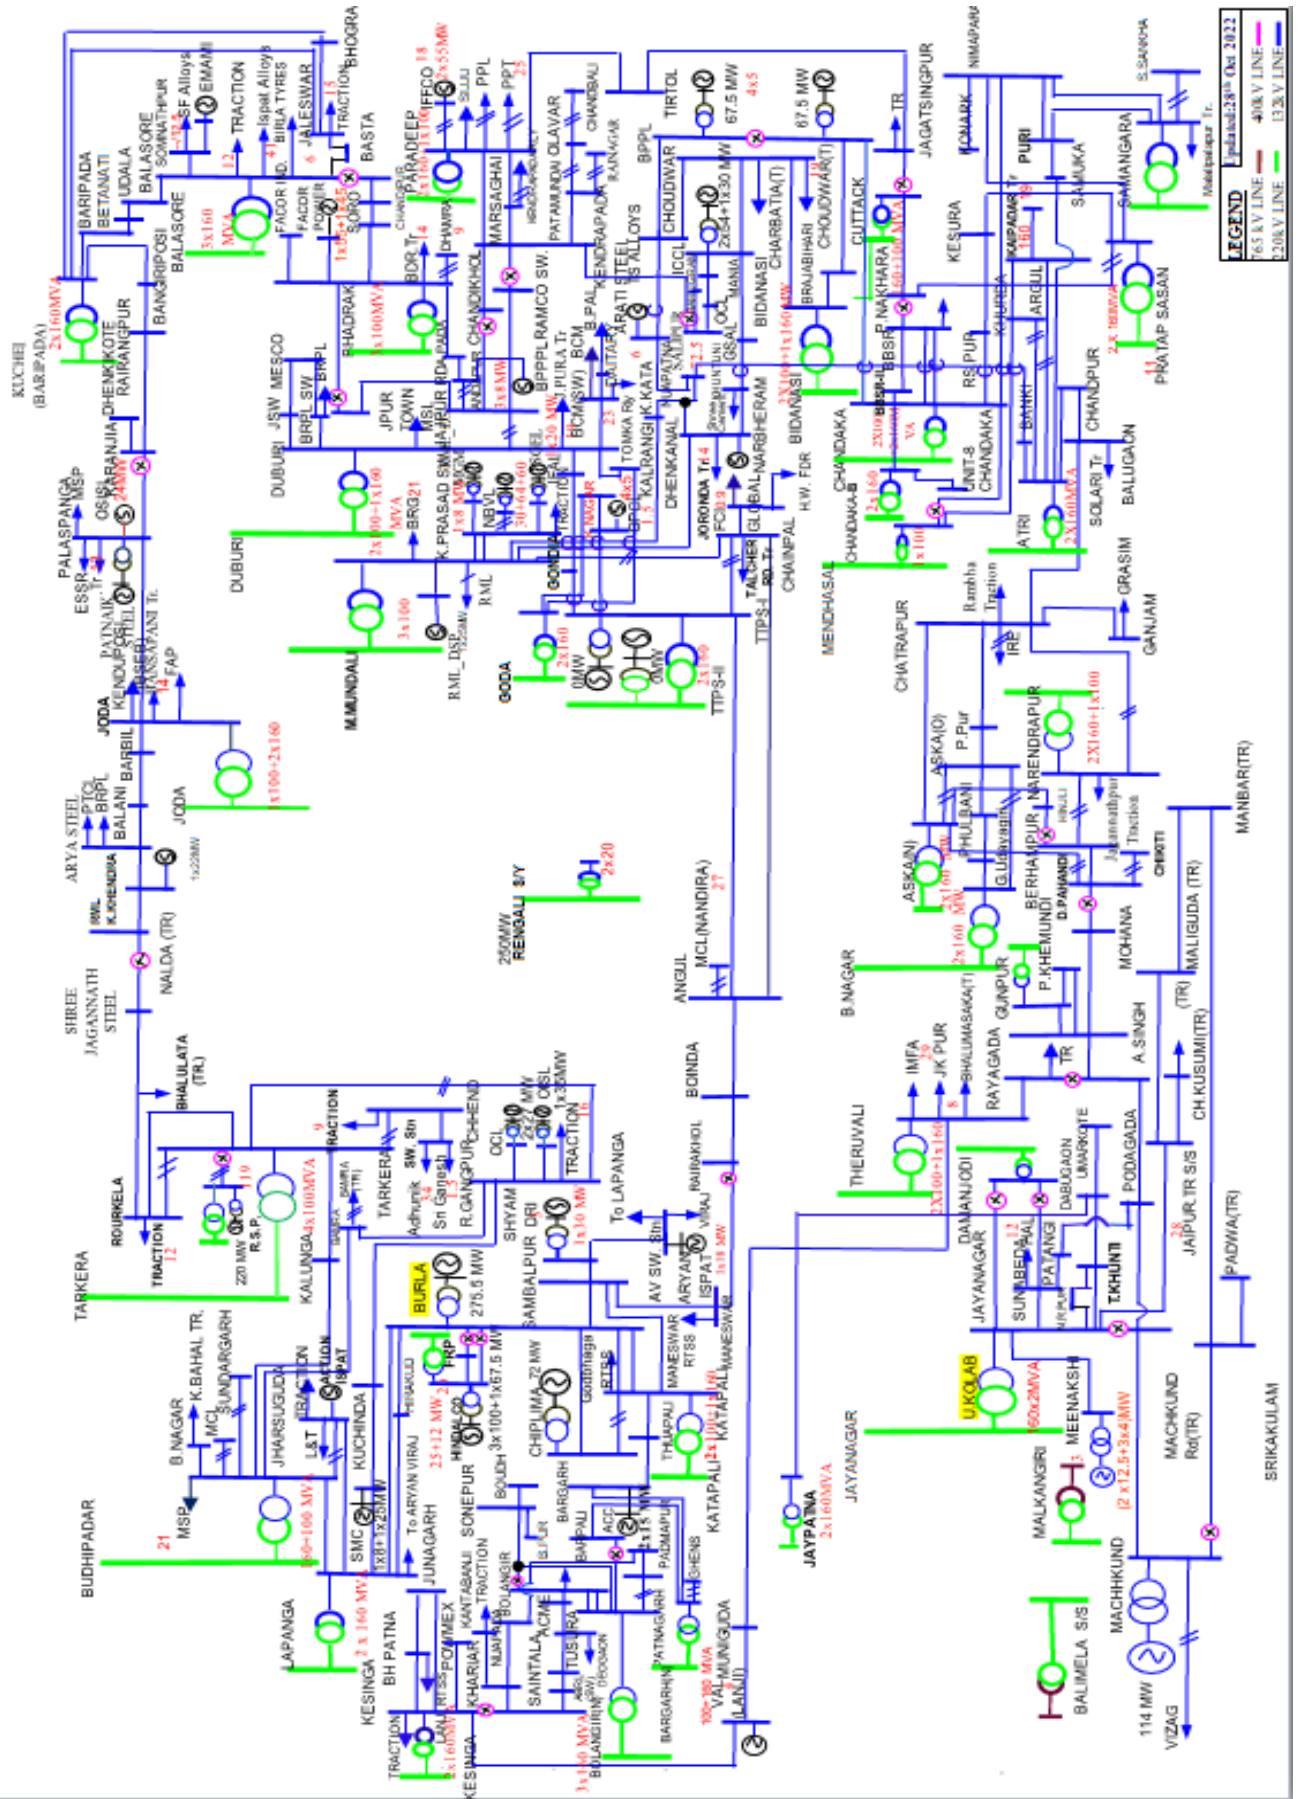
LEGEND
Updated:28th Oct 2022
765 kV LINE
400 kV LINE
220 kV LINE
132 kV LINE

KUCHEI (BARIPADA)
2x160MVA
BARIPADA
BETANATI
UDALA
BALASORE
SOMNATHPUR
SF Alloys
EMAMI
TRACTION
Ispat Alloys
BIRLA TYRES
JALESWAR
TRACTION
BHOGRA
BASTA
BALASORE
BANGRIPOSI
3x160 MVA
DHENKIKOTE
RAIRANGPUR
KARANJIA
MSP
PALASPANGA
ESSR
PATNAIK STEEL
KENDUPOSI
FAP
JODA
BARBIL
JODA
1x100+2x160
ARYA STEEL
BRPL
BALANI
K.KHENDRA
NALDA (TR)
SHREE JAGANNATH STEEL
BHALULATA (TR.)
ROURKELA
TRACTION
TARKERA
R.S.P.
220 MW
KALUNGA
4x100MVA
TARKERA
TRACTION
Adhunik
Sn Ganesh
R.GANGPUR
OCL
CHHEND
TRACTION
To LAPANGA
RAIRAKHOL
BOINDA
ANGUL
MCL(NANDIRA)
RENGALI S/Y
250MW
2x20
B.NAGAR
K.BAHAL TR.
SUNDARGARH
MCL
JHARSUGUDA
L&T
TRACTION
ISPAT
MSP
BUDHIPADAR
LAPANGA
2 x 160 MVA
KESINGA
BH PATNA
JUNAGARH
SMC
KUCHINDA
HINDALCO
BURLA
275.5 MW
CHIPLIMA
SAMBALPUR
SHYAM DRI
BARGARH
BOLANGIR
SONEPUR
KHARIAR
SAINTALA
TUSURA
BARGARH
KATAPALI
THRUPALI
NUAPADA
TRACTION
KESINGA
3x160 MVA
100+160 MVA
MUNIGUDA
LANJI
JAYPATNA
2x160MVA
JAYANAGAR
U.KOLAB
MEENAKSHI
MALKANGIRI
MACHHKUND
BALIMELA S/S
114 MW
VIZAG
SRIKAKULAM
MACHKUND Rd(TR)
PADWA(TR)
JAIPUR TR S/S
T.KHUNTI
SUNABEDA
DAMANJODI
PODAGADA
RAYAGADA
THERUVALI
JK PUR
IMFA
MALIGUDA (TR)
CH.KUSUMI(TR)
MANBAR(TR)
MOHANA
P.KHEMUNDI
BERHAMPUR
ASKA
NARENDRAPUR
2X160+1x160
CHATRAPUR
GANJAM
RAMBHA
MENDHASAL
CHANDAKA
BIDANASI
BALUGAON
CHANDPUR
PRATAP SASAN
2 x 160MVA
SAMANGARA
PURI
SAMUKA
KONARK
NIMAPARA
JAGATSINGPUR
CUTTACK
TR
67.5 MW
4x5
TIRTOL
PPL
PPT
IFFCO
PARADEEP
2x55MW
SOROY
MARSAGHAI
PATAMUNDAI
OLAVAR
KENDRAPADA
CHOUDWAR
BPPL
RAMCO SW.
CHANDIKHOL
BHADRAK
3x100MVA
DHAMRA
JAJPUR RD
JSW
MESCO
DUBURI
2x100+1x160
MVA
K.PRASAD SW
NBVL
RML
M.MUNDALI
3x100
GODA
2x160
TTPS-II
TALCHER
CHAINPAL
TTPS-I
JORONDA
DHENKANAL
KALRANGI
TOMKA
MERAMUNDALI
NARGHERAM
BIDANASI
ICCL
BBSR
ATRI
CHANDAKA-B
UNIT-8
SOLARI Tr
RS PUR
KHURDA
ARGUL
BANKI
KESURA